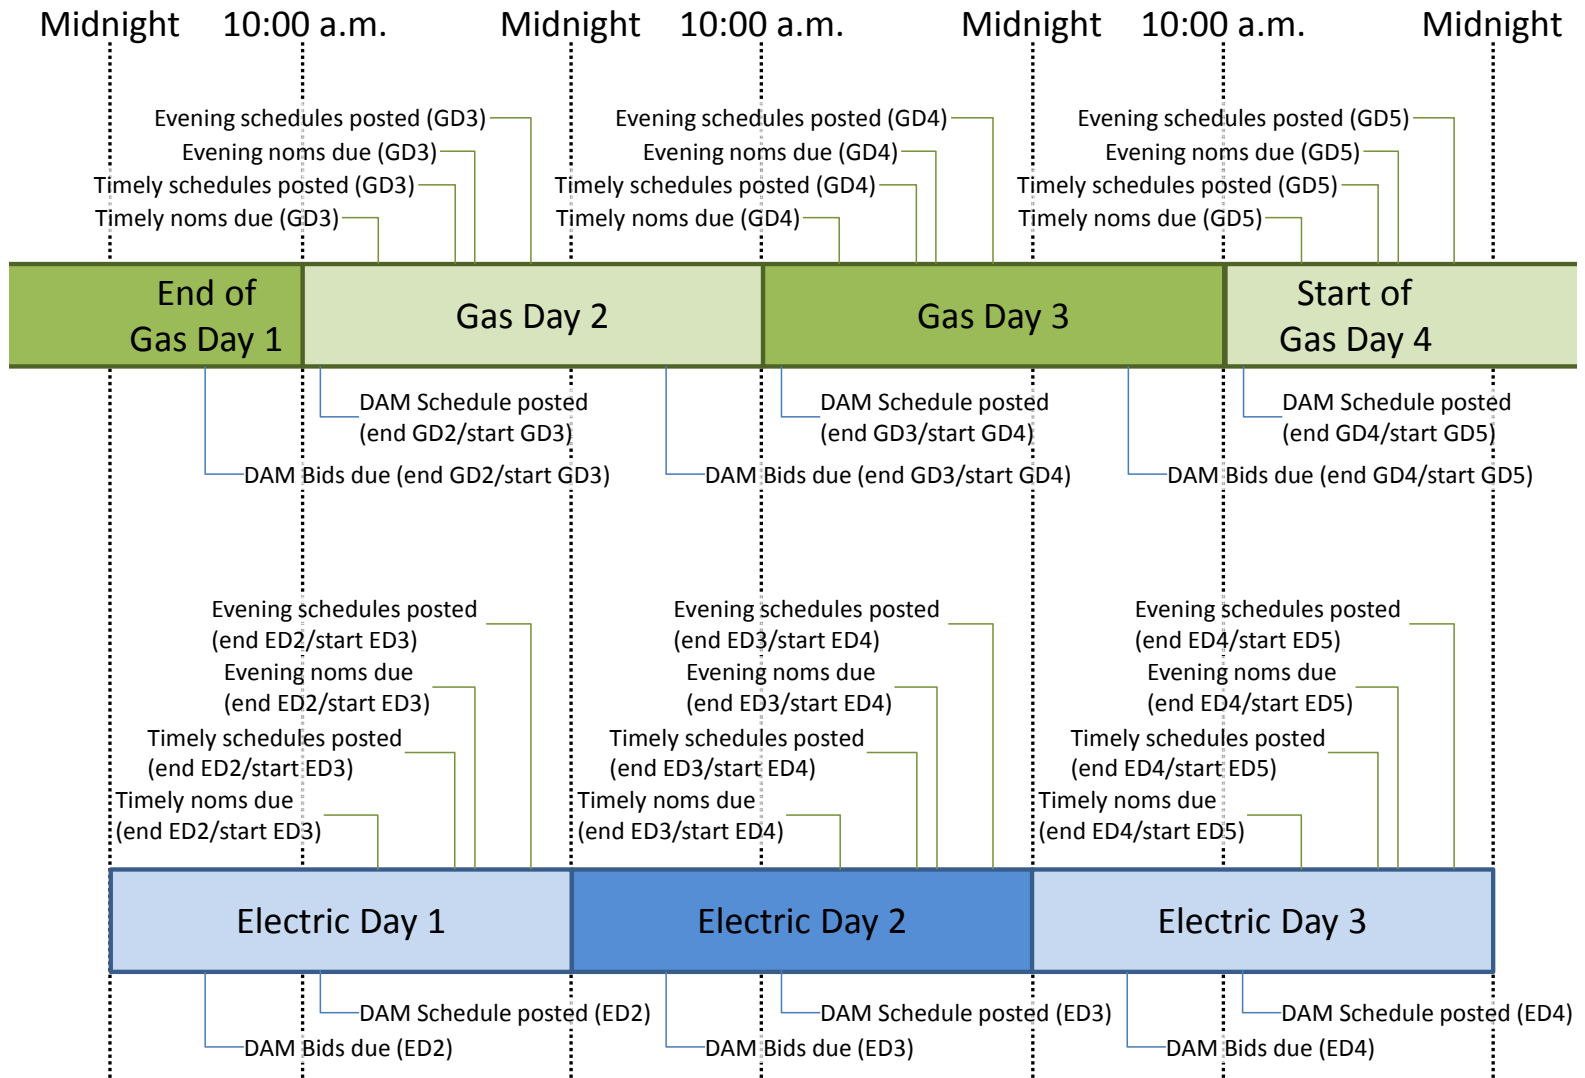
Midnight 10:00 a.m. Midnight 10:00 a.m. Midnight 10:00 a.m. Midnight

Evening schedules posted (GD3)
Evening noms due (GD3)
Timely schedules posted (GD3)
Timely noms due (GD3)

Evening schedules posted (GD4)
Evening noms due (GD4)
Timely schedules posted (GD4)
Timely noms due (GD4)

Evening schedules posted (GD5)
Evening noms due (GD5)
Timely schedules posted (GD5)
Timely noms due (GD5)

End of Gas Day 1
Gas Day 2
Gas Day 3
Start of Gas Day 4

DAM Schedule posted (end GD2/start GD3)
DAM Bids due (end GD2/start GD3)
DAM Schedule posted (end GD3/start GD4)
DAM Bids due (end GD3/start GD4)
DAM Schedule posted (end GD4/start GD5)
DAM Bids due (end GD4/start GD5)

Evening schedules posted (end ED2/start ED3)
Evening noms due (end ED2/start ED3)
Timely schedules posted (end ED2/start ED3)
Timely noms due (end ED2/start ED3)

Evening schedules posted (end ED3/start ED4)
Evening noms due (end ED3/start ED4)
Timely schedules posted (end ED3/start ED4)
Timely noms due (end ED3/start ED4)

Evening schedules posted (end ED4/start ED5)
Evening noms due (end ED4/start ED5)
Timely schedules posted (end ED4/start ED5)
Timely noms due (end ED4/start ED5)

Electric Day 1
Electric Day 2
Electric Day 3

DAM Schedule posted (ED2)
DAM Bids due (ED2)
DAM Schedule posted (ED3)
DAM Bids due (ED3)
DAM Schedule posted (ED4)
DAM Bids due (ED4)